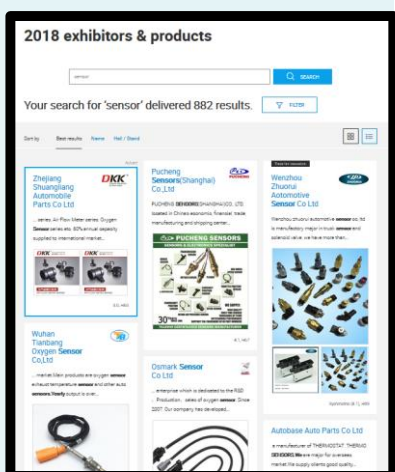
2018 exhibitors & products

sensor

SEARCH

Your search for 'sensor' delivered 882 results.

FILTER

Sort by Best results Name Hall / Stand

Zhejiang Shuanglang Automobile Parts Co Ltd

DKK

... series, Air Flow Meter series, Oxygen Sensor series etc. 60% annual capacity supplied to international market...

DKK

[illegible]

Pucheng Sensors(Shanghai) Co.,Ltd

PUCHENG SENSORS(SHANGHAI)CO., LTD. located in China's economic, financial, trade manufacturing and shipping center...

PUCHENG SENSORS

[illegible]

Wenzhou Zhuorui Automotive Sensor Co Ltd

Wenzhou zhuorui automotive sensor co. ltd is manufactory major in truck sensor and solenoid valve. we have more than...

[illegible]

Wuhan Tianbang Oxygen Sensor Co,Ltd

market Main products are oxygen sensor, exhaust temperature sensor and other auto sensors.Yearly output is over...

Osmark Sensor Co Ltd

... enterprise which is dedicated to the R&D, Production, sales of oxygen sensor. Since 2007, Our company has developed...

Autobase Auto Parts Co Ltd

a manufacturer of THERMOSTAT, THERMO SENSORS.We are major for overseas market the supply clients good quality...